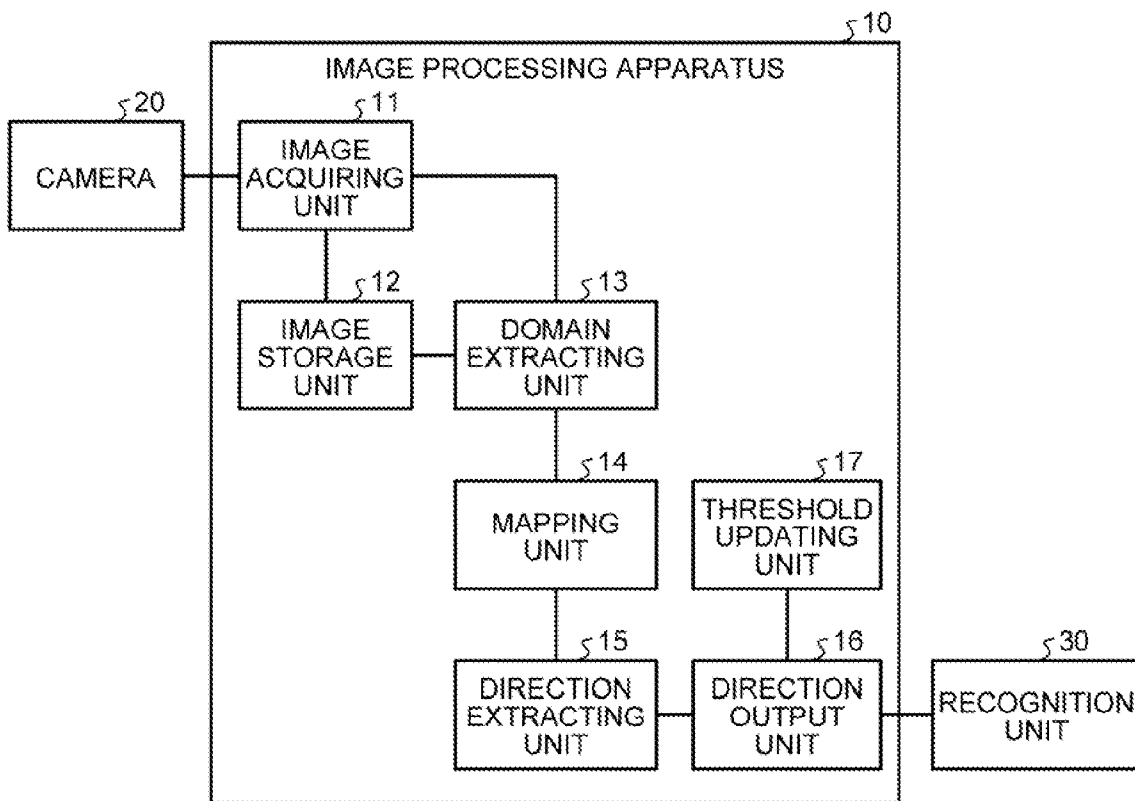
10

IMAGE PROCESSING APPARATUS

20

CAMERA

11

IMAGE ACQUIRING UNIT

12

IMAGE STORAGE UNIT

13

DOMAIN EXTRACTING UNIT

14

MAPPING UNIT

17

THRESHOLD UPDATING UNIT

15

DIRECTION EXTRACTING UNIT

16

DIRECTION OUTPUT UNIT

30

RECOGNITION UNIT